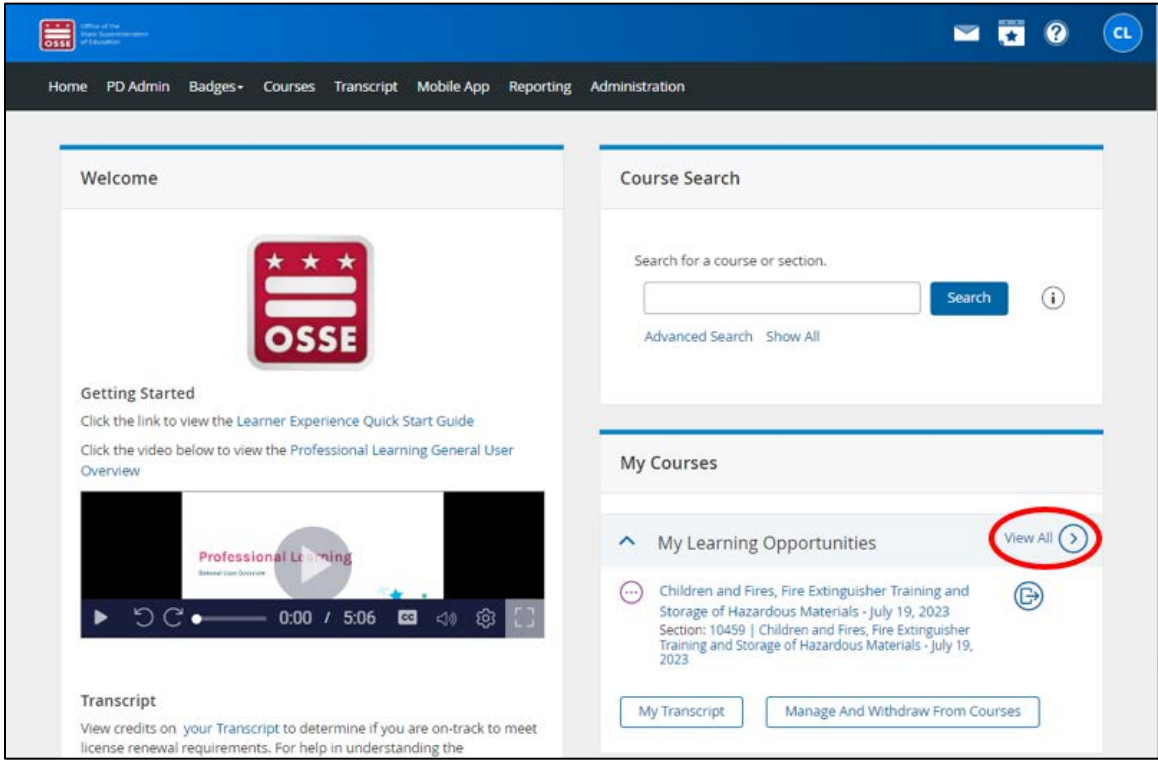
OSSE Office of the State Superintendent of Education

CL

Home PD Admin Badges Courses Transcript Mobile App Reporting Administration

Welcome

OSSE

Getting Started

Click the link to view the Learner Experience Quick Start Guide

Click the video below to view the Professional Learning General User Overview

Professional Le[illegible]ning

General User Overview

0:00 / 5:06

Transcript

View credits on your Transcript to determine if you are on-track to meet license renewal requirements. For help in understanding the

Course Search

Search for a course or section.

Search

Advanced Search Show All

My Courses

My Learning Opportunities

View All

Children and Fires, Fire Extinguisher Training and Storage of Hazardous Materials - July 19, 2023

Section: 10459 | Children and Fires, Fire Extinguisher Training and Storage of Hazardous Materials - July 19, 2023

My Transcript

Manage And Withdraw From Courses